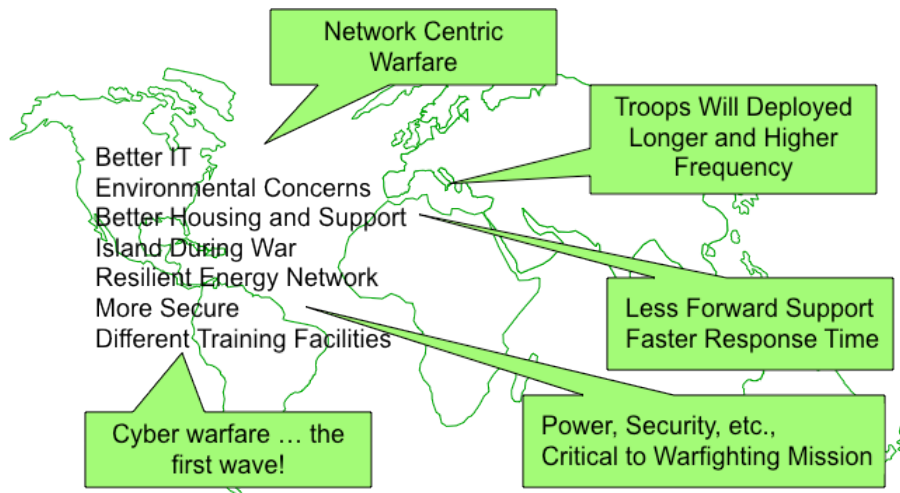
Network Centric Warfare

Troops Will Deployed Longer and Higher Frequency

Better IT
Environmental Concerns
Better Housing and Support
Island During War
Resilient Energy Network
More Secure
Different Training Facilities

Less Forward Support
Faster Response Time

Cyber warfare … the first wave!

Power, Security, etc.,
Critical to Warfighting Mission